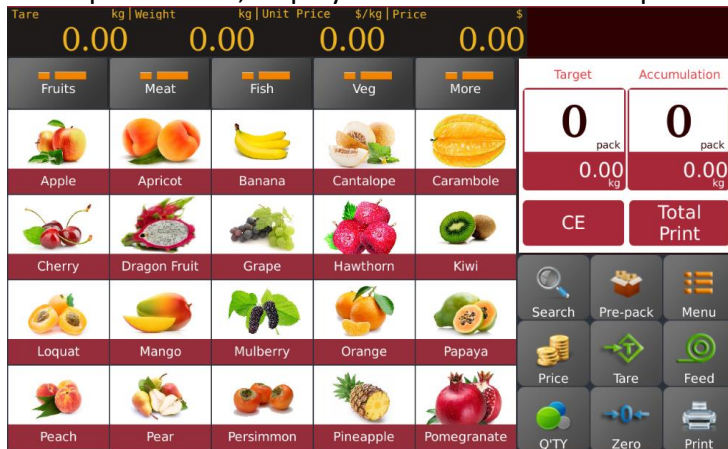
Tare kg | Weight kg | Unit Price $/kg | Price $
0.00 0.00 0.00 0.00

Fruits
Meat
Fish
Veg
More

Apple
Apricot
Banana
Cantalope
Carambole
Cherry
Dragon Fruit
Grape
Hawthorn
Kiwi
Loquat
Mango
Mulberry
Orange
Papaya
Peach
Pear
Persimmon
Pineapple
Pomegranate

| Target | Accumulation |
|---|---|
| 0 pack | 0 pack |
| 0.00 kg | 0.00 kg |

CE
Total Print

Search
Pre-pack
Menu
Price
Tare
Feed
Q'TY
Zero
Print